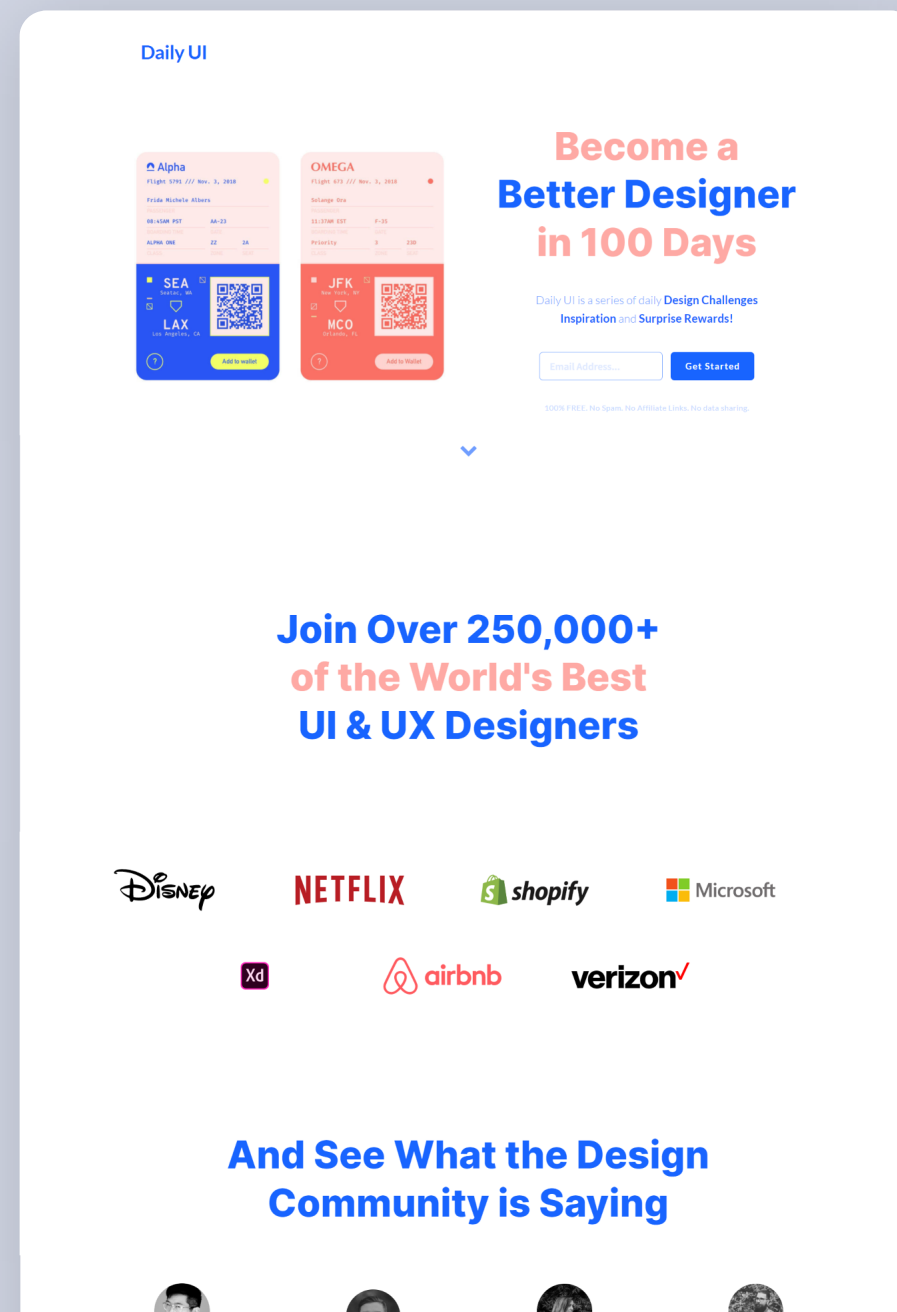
Daily UI

Alpha
Flight 5791 /// Nov. 3, 2018
Frida Michele Albers
08:45AM PST AA-23
ALPHA ONE 22 2A
SEA
Seatac, WA
LAX
Los Angeles, CA
?
Add to wallet

OMEGA
Flight 673 /// Nov. 3, 2018
Solange Dra
11:37AM EST F-35
Priority 3 23D
JFK
New York, NY
MCO
Orlando, FL
?
Add to Wallet

Become a
Better Designer
in 100 Days

Daily UI is a series of daily Design Challenges Inspiration and Surprise Rewards!

Email Address...
Get Started

100% FREE. No Spam. No Affiliate Links. No data sharing.

Join Over 250,000+
of the World's Best
UI & UX Designers

Disney
NETFLIX
shopify
Microsoft
Xd
airbnb
verizon

And See What the Design Community is Saying